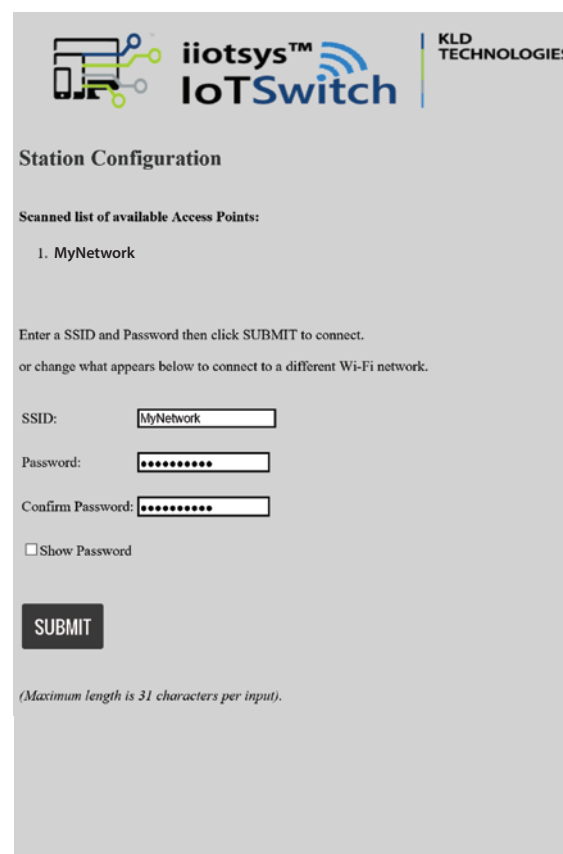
iiotsys™
IoTSwitch

KLD
TECHNOLOGIE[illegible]

Station Configuration

Scanned list of available Access Points:

1. MyNetwork

Enter a SSID and Password then click SUBMIT to connect.

or change what appears below to connect to a different Wi-Fi network.

SSID: MyNetwork

Password: ●●●●●●●●●●●

Confirm Password: ●●●●●●●●●●●

☐Show Password

SUBMIT

(Maximum length is 31 characters per input).